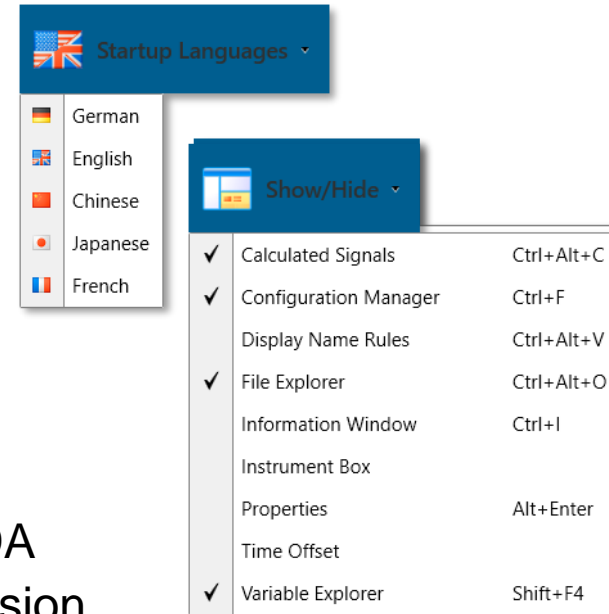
Startup Languages

German
English
Chinese
Japanese
French

Show/Hide

✓ Calculated Signals Ctrl+Alt+C
✓ Configuration Manager Ctrl+F
Display Name Rules Ctrl+Alt+V
✓ File Explorer Ctrl+Alt+O
Information Window Ctrl+I
Instrument Box
Properties Alt+Enter
Time Offset
✓ Variable Explorer Shift+F4

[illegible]A
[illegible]sion